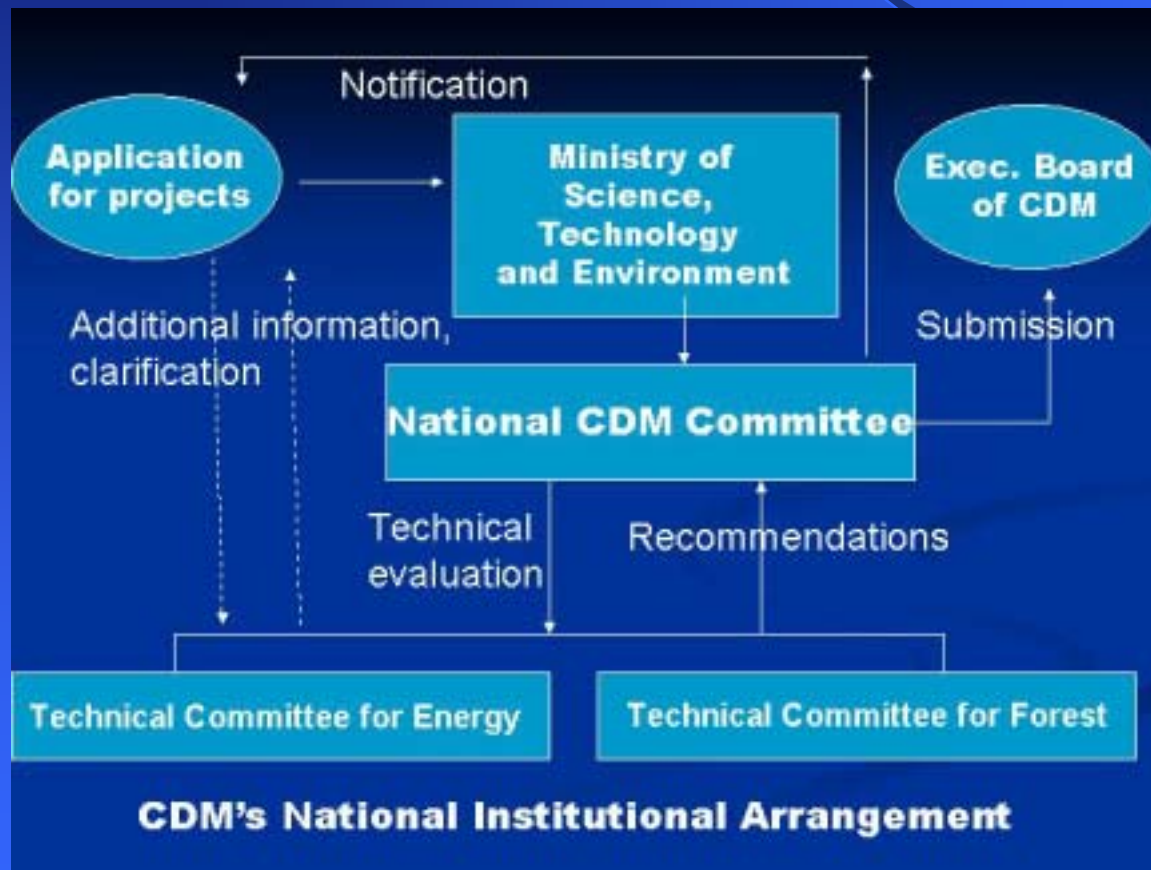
Notification

Application for projects

Ministry of Science, Technology and Environment

Exec. Board of CDM

Additional information, clarification

Submission

National CDM Committee

Technical evaluation

Recommendations

Technical Committee for Energy

Technical Committee for Forest

CDM's National Institutional Arrangement